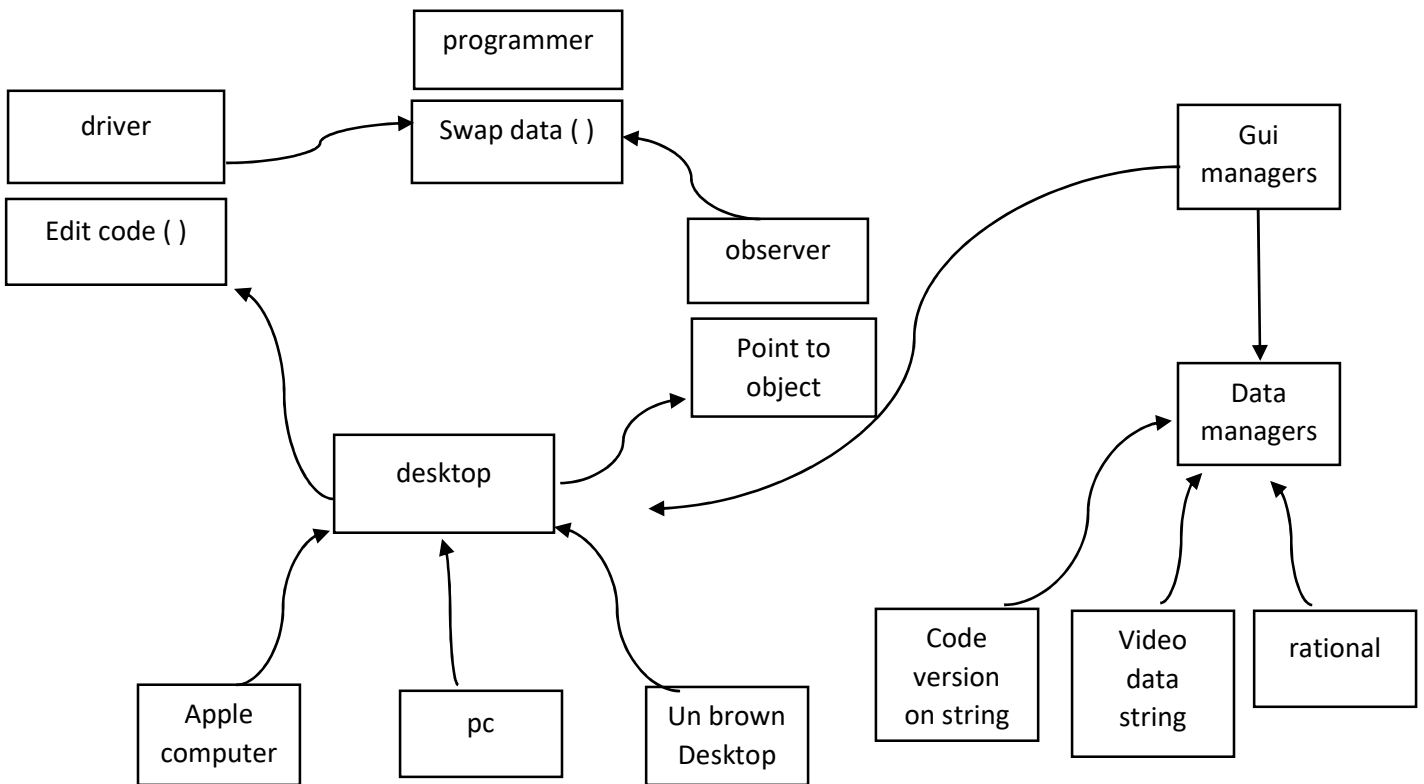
programmer

driver

Swap data ( )

Gui managers

Edit code ( )

observer

Point to object

Data managers

desktop

Code version on string

Video data string

rational

Apple computer

pc

Un brown Desktop